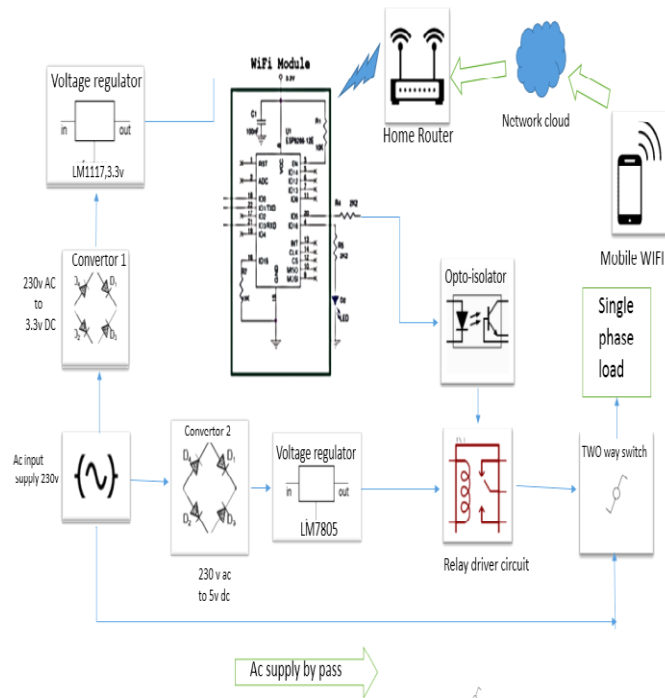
WiFi Module
3.3V

Voltage regulator
in
out
LM1117,3.3v

Home Router

Network cloud

Mobile WIFI

C1
100nf
R1
10K
U1
ESP8266-12E
RST
ADC
EN
IO16
IO14
IO12
IO13
VCC
TXD
RXD
IO5
IO4
IO0
IO2
IO15
GND
R7
10K
R6
2K2
R5
2K2
D2
LED

Convertor 1
230v AC
to
3.3v DC
$D_1$
$D_2$
$D_3$
$D_4$

Opto-isolator

Single phase load

Ac input supply 230v

Convertor 2
$D_4$
$D_1$
$D_2$
$D_3$
230 v ac
to 5v dc

Voltage regulator
in
out
LM7805

Relay driver circuit

TWO way switch

Ac supply by pass